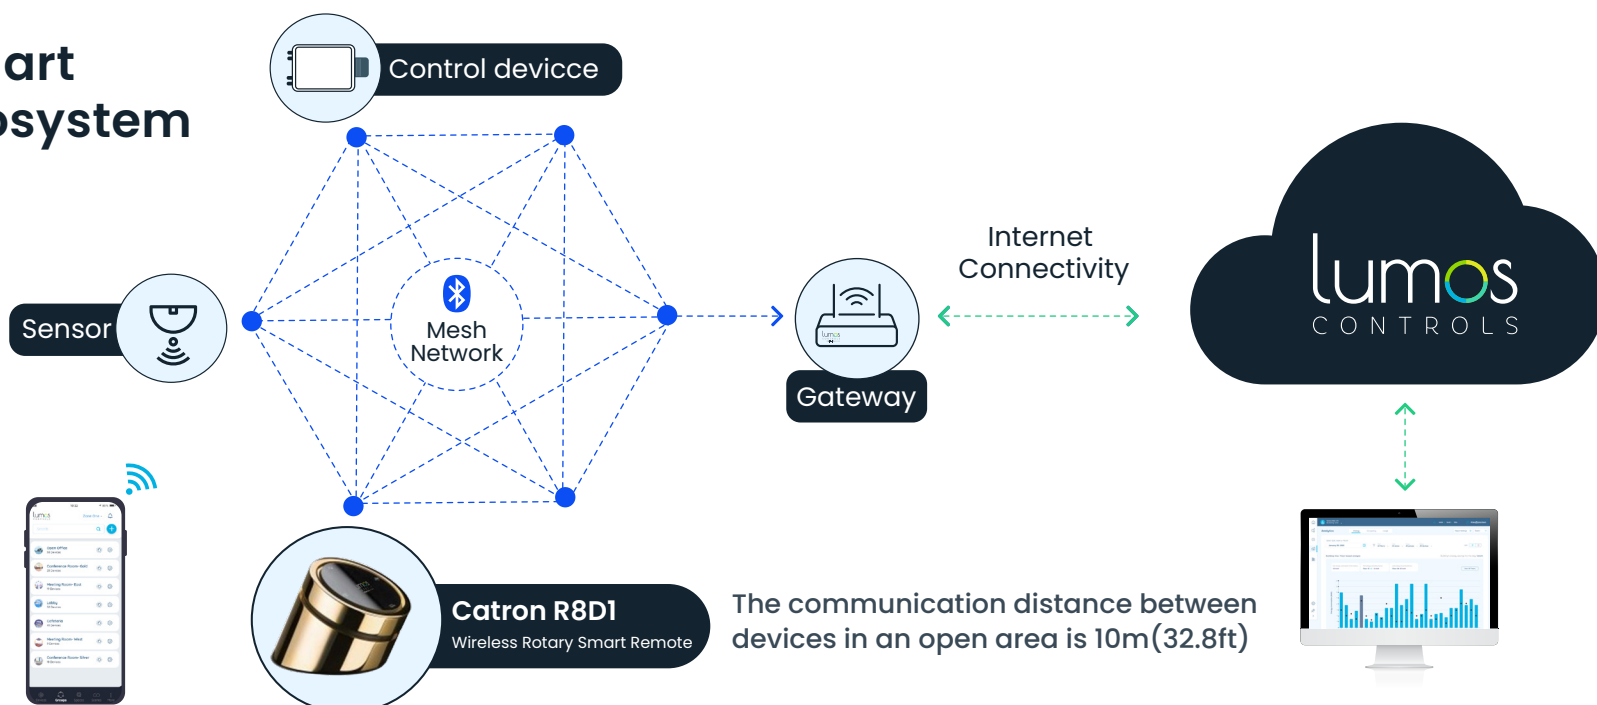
art
osystem

Control devicce

Sensor

Mesh Network

Gateway

Internet Connectivity

lumos
CONTROLS

Catron R8D1
Wireless Rotary Smart Remote

The communication distance between devices in an open area is 10m(32.8ft)